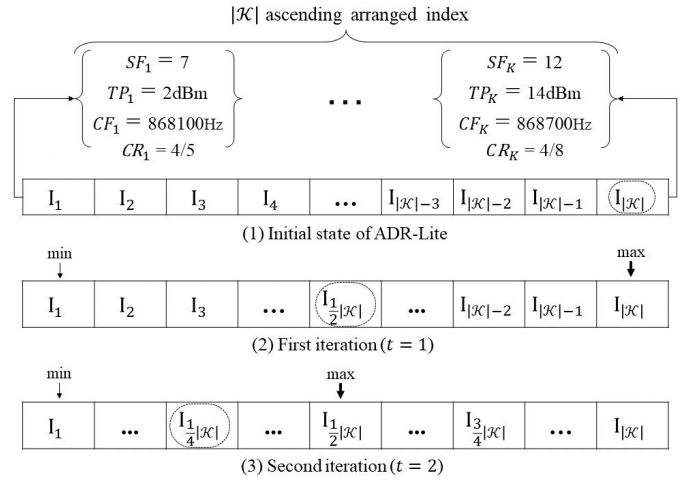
$|\mathcal{K}|$ ascending arranged index

$SF_1 = 7$
$TP_1 = 2$dBm
$CF_1 = 868100$Hz
$CR_1 = 4/5$

…

$SF_K = 12$
$TP_K = 14$dBm
$CF_K = 868700$Hz
$CR_K = 4/8$

| $I_1$ | $I_2$ | $I_3$ | $I_4$ | … | $I_{|\mathcal{K}|-3}$ | $I_{|\mathcal{K}|-2}$ | $I_{|\mathcal{K}|-1}$ | $I_{|\mathcal{K}|}$ |
|---|---|---|---|---|---|---|---|---|

(1) Initial state of ADR-Lite

min

max

| $I_1$ | $I_2$ | $I_3$ | … | $I_{\frac{1}{2}|\mathcal{K}|}$ | … | $I_{|\mathcal{K}|-2}$ | $I_{|\mathcal{K}|-1}$ | $I_{|\mathcal{K}|}$ |
|---|---|---|---|---|---|---|---|---|

(2) First iteration $(t = 1)$

min

max

| $I_1$ | … | $I_{\frac{1}{4}|\mathcal{K}|}$ | … | $I_{\frac{1}{2}|\mathcal{K}|}$ | … | $I_{\frac{3}{4}|\mathcal{K}|}$ | … | $I_{|\mathcal{K}|}$ |
|---|---|---|---|---|---|---|---|---|

(3) Second iteration $(t = 2)$